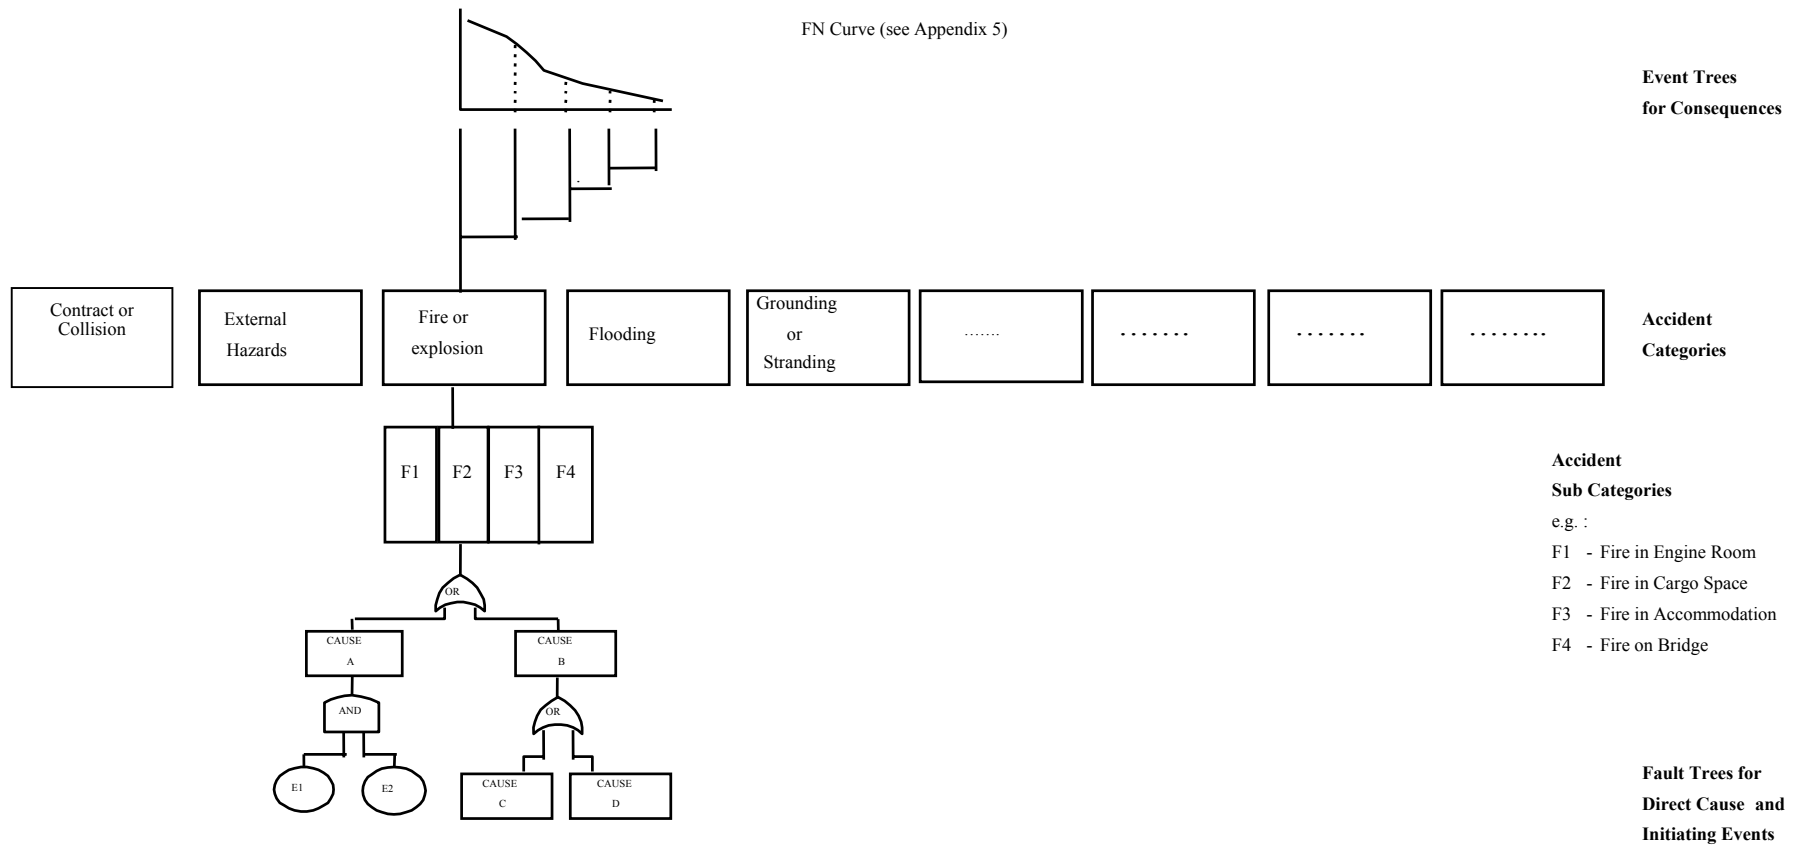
FN Curve (see Appendix 5)

**Event Trees for Consequences**

Contract or Collision

External Hazards

Fire or explosion

Flooding

Grounding or Stranding

.......

. . . . . . .

. . . . . . .

. . . . . . . .

**Accident Categories**

F1 F2 F3 F4

**Accident Sub Categories**

e.g. :

F1 - Fire in Engine Room

F2 - Fire in Cargo Space

F3 - Fire in Accommodation

F4 - Fire on Bridge

OR

CAUSE A

CAUSE B

AND

OR

E1

E2

CAUSE C

CAUSE D

**Fault Trees for Direct Cause and Initiating Events**